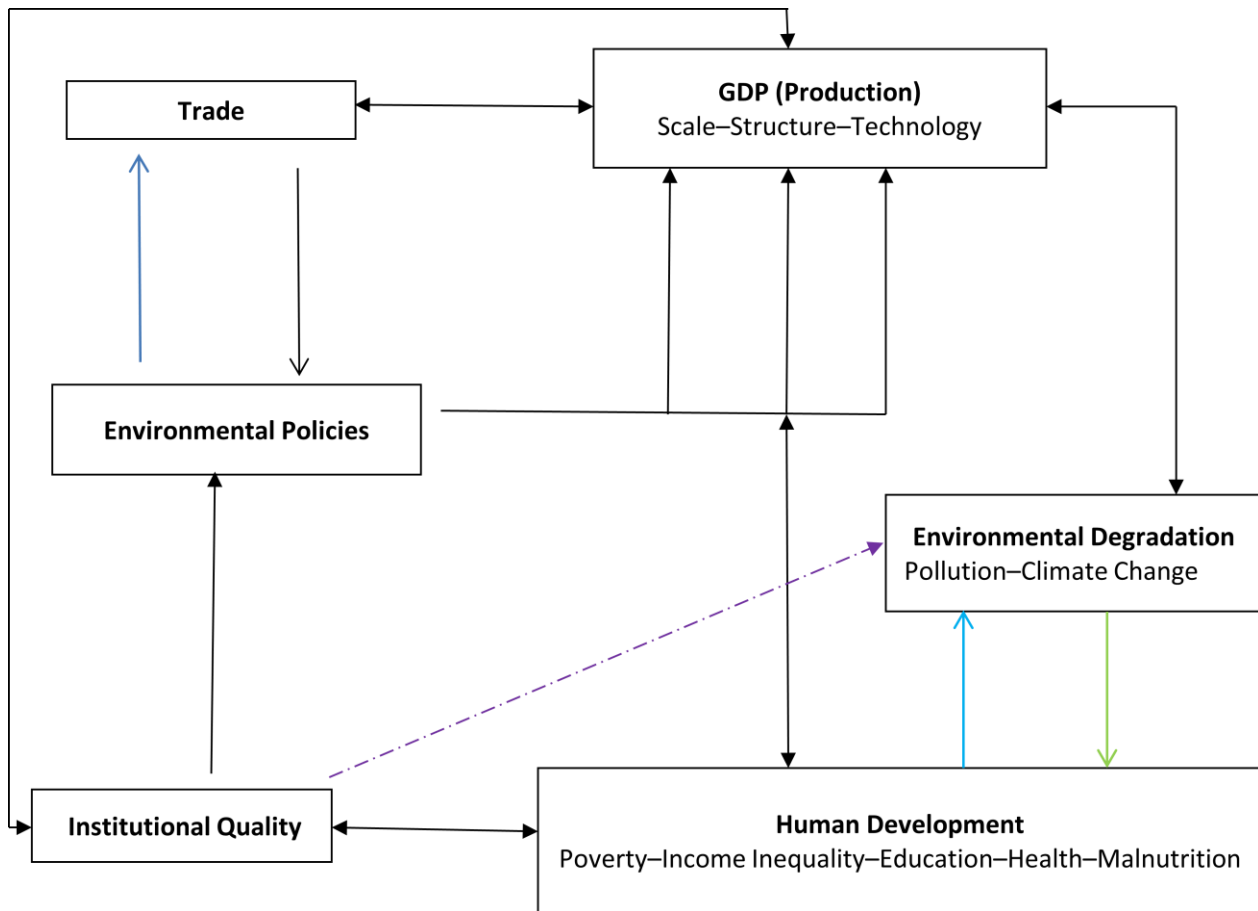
Trade

GDP (Production)
Scale–Structure–Technology

Environmental Policies

Environmental Degradation
Pollution–Climate Change

Institutional Quality

Human Development
Poverty–Income Inequality–Education–Health–Malnutrition